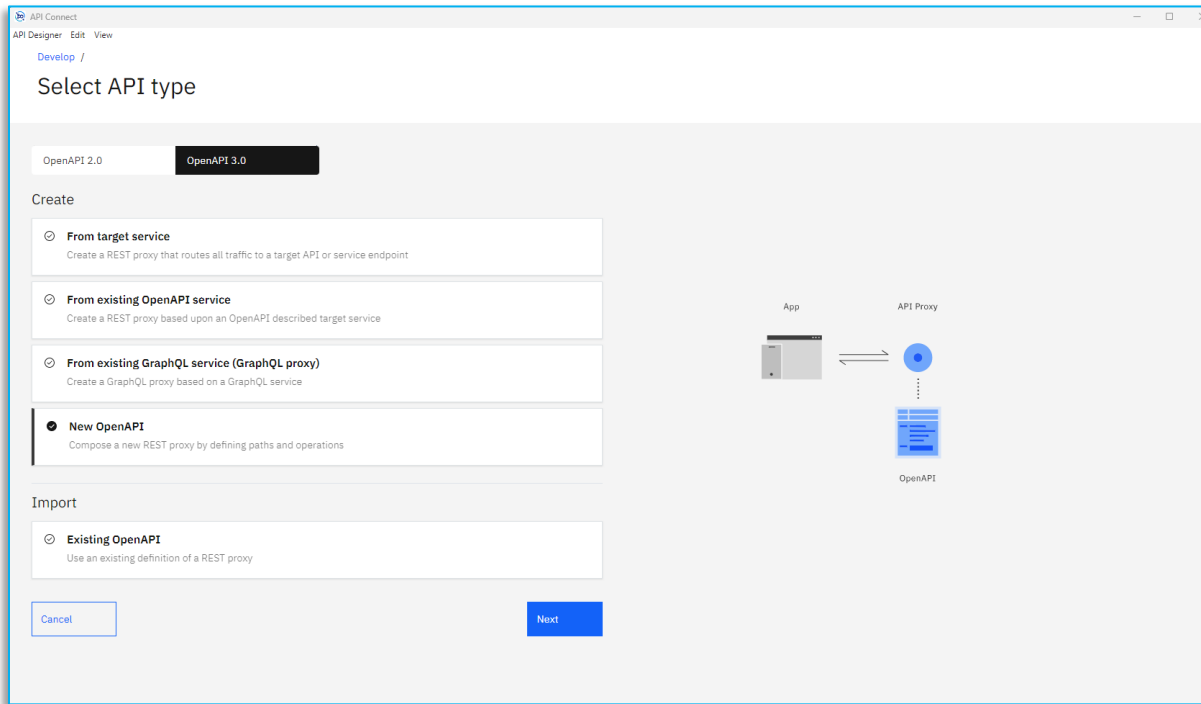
API Connect

API Designer Edit View

Develop /

Select API type

OpenAPI 2.0 OpenAPI 3.0

Create

From target service
Create a REST proxy that routes all traffic to a target API or service endpoint

From existing OpenAPI service
Create a REST proxy based upon an OpenAPI described target service

From existing GraphQL service (GraphQL proxy)
Create a GraphQL proxy based on a GraphQL service

New OpenAPI
Compose a new REST proxy by defining paths and operations

Import

Existing OpenAPI
Use an existing definition of a REST proxy

Cancel

Next

App

API Proxy

OpenAPI